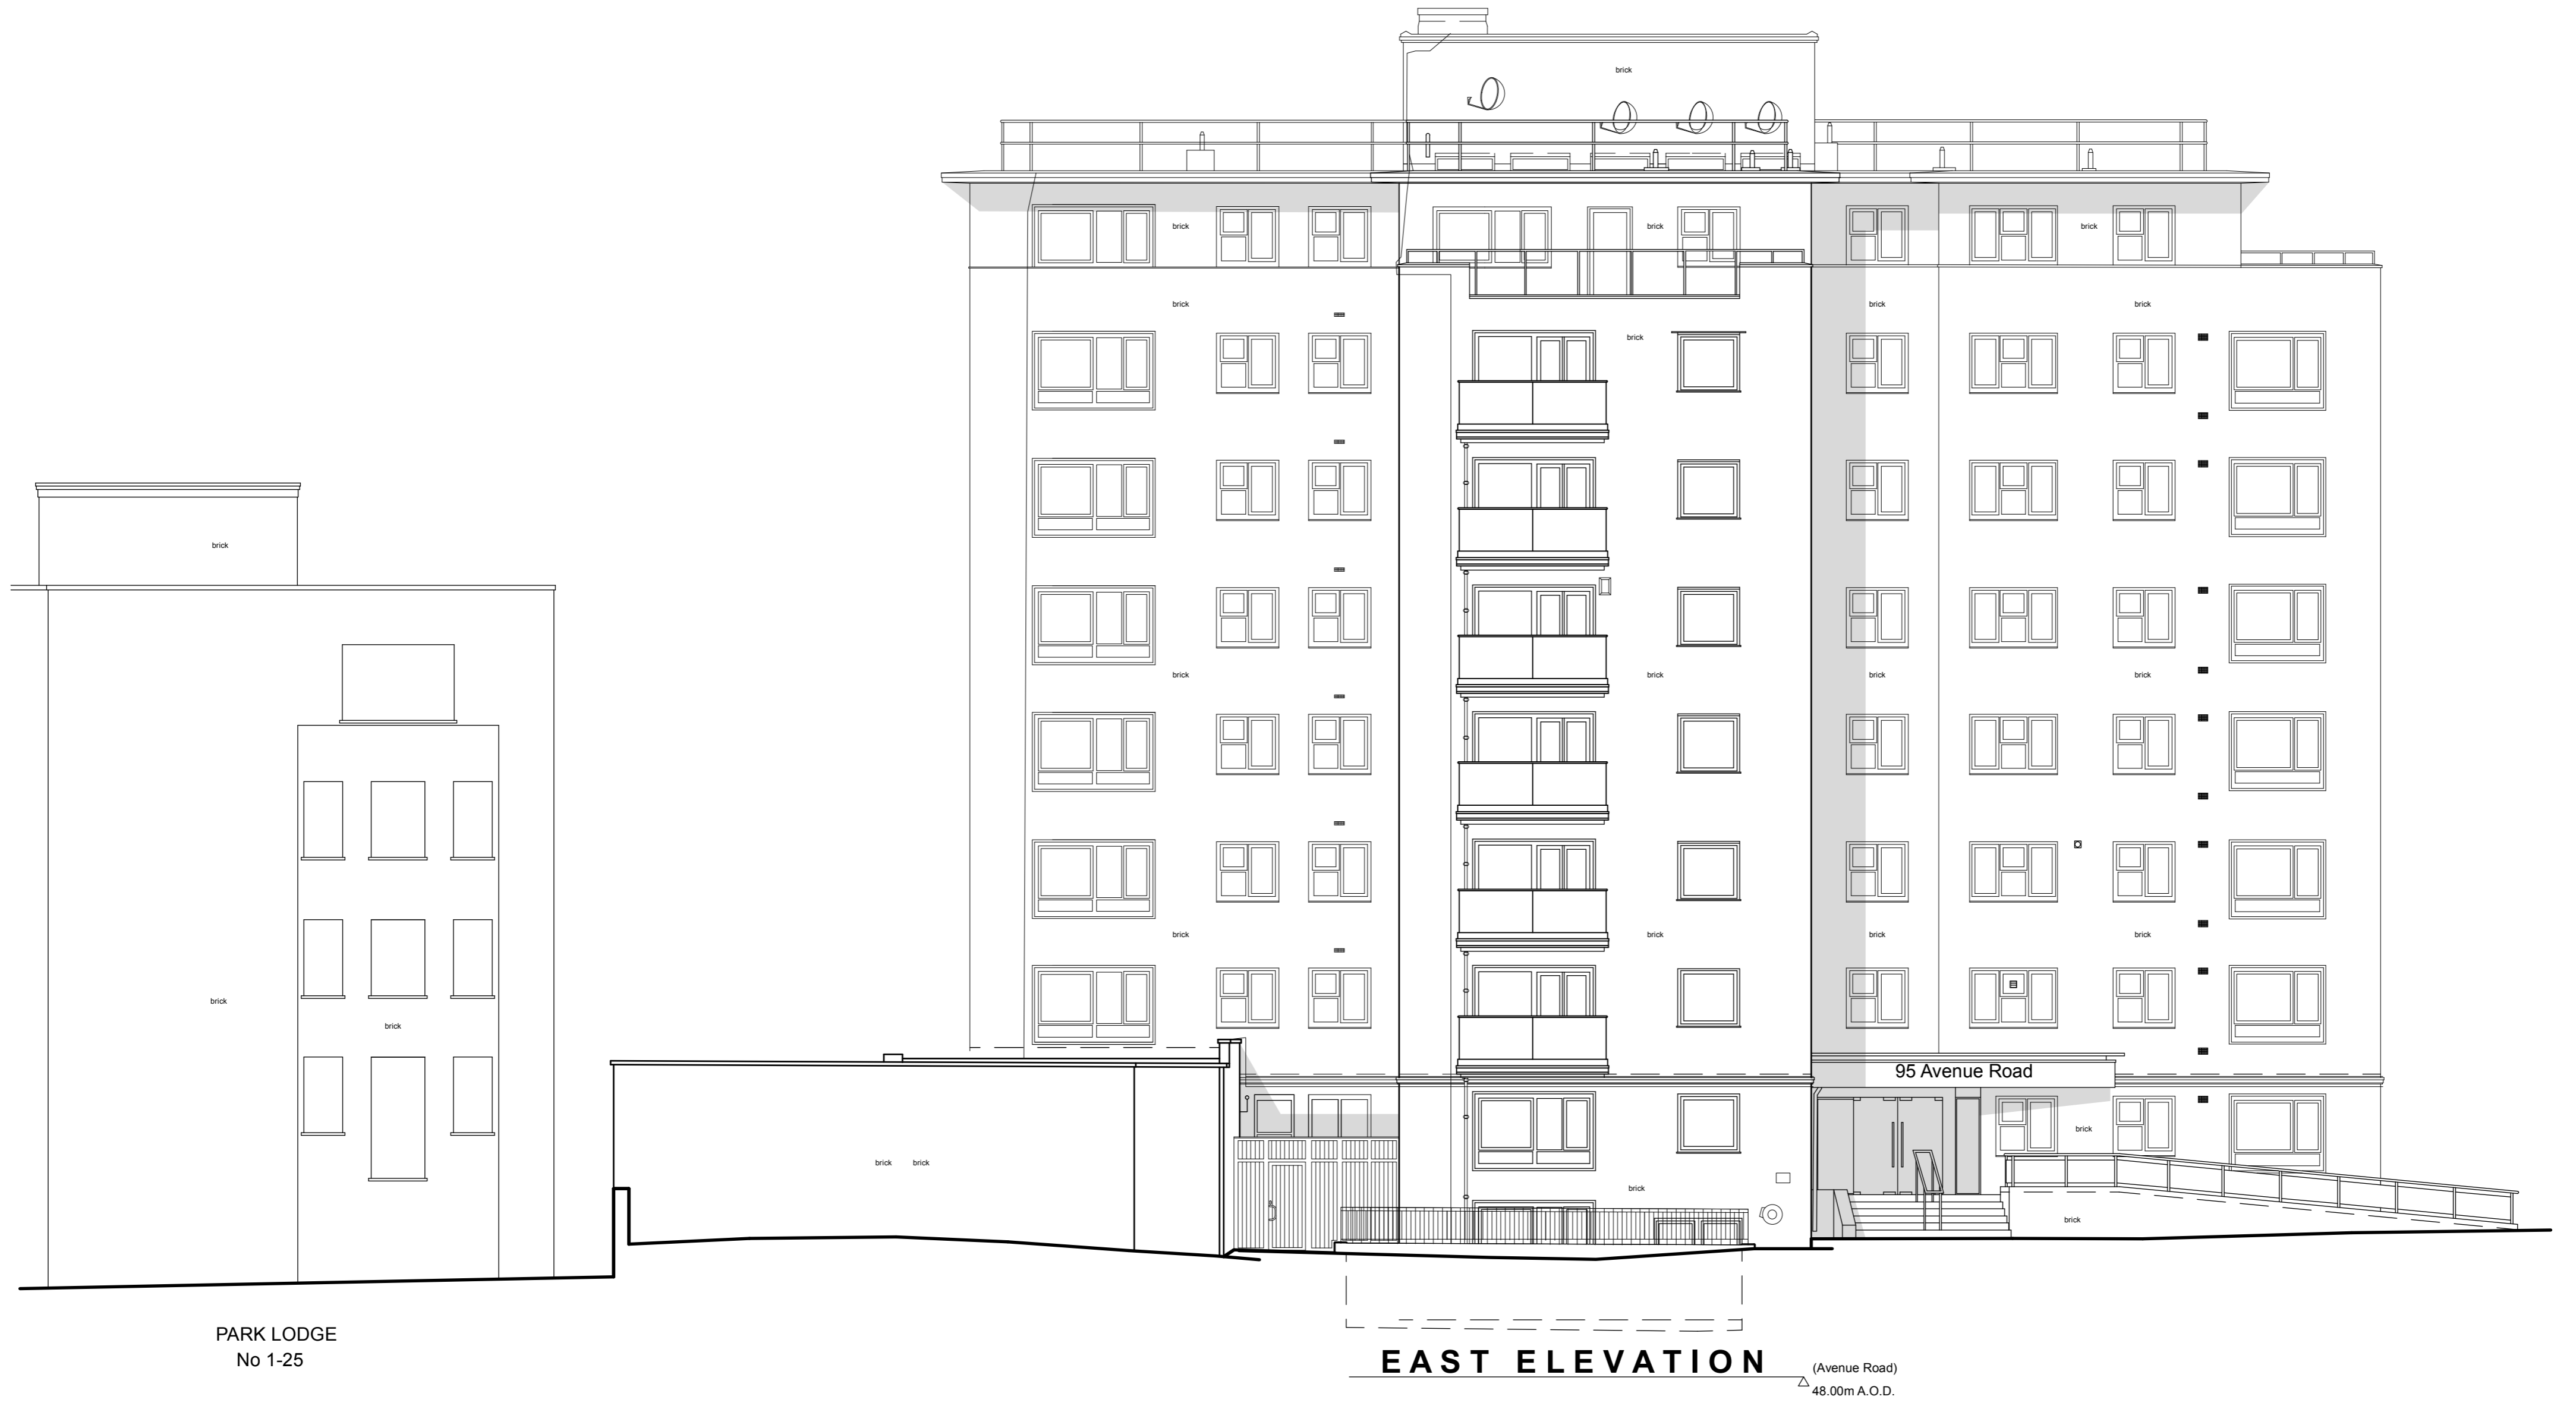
brick

brick brick brick

brick brick brick

brick

brick brick brick brick

brick

brick

brick brick brick brick

95 Avenue Road

brick brick

brick

brick

brick brick

brick

PARK LODGE
No 1-25

EAST ELEVATION

(Avenue Road)
48.00m A.O.D.